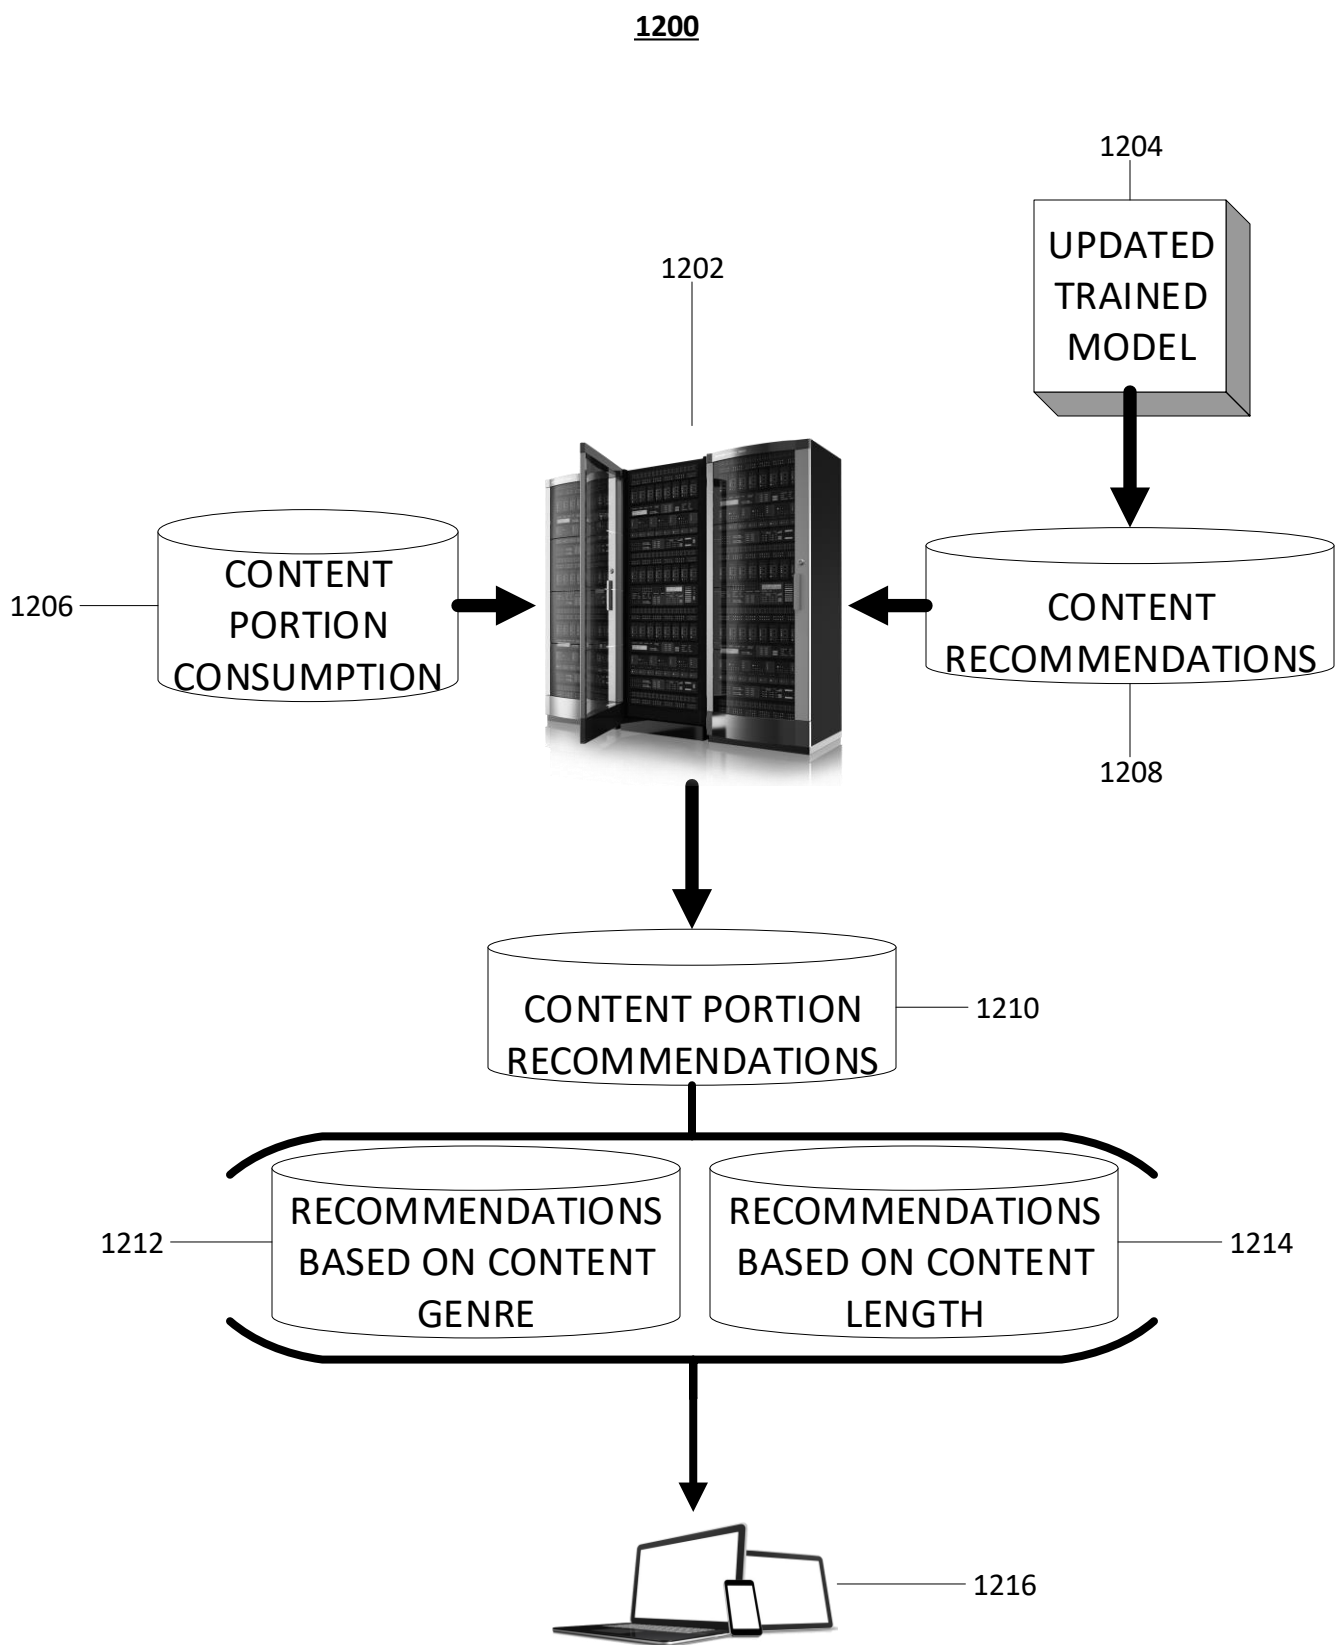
1200

1204

UPDATED TRAINED MODEL

1202

1206

CONTENT PORTION CONSUMPTION

CONTENT RECOMMENDATIONS

1208

CONTENT PORTION RECOMMENDATIONS

1210

1212

RECOMMENDATIONS BASED ON CONTENT GENRE

RECOMMENDATIONS BASED ON CONTENT LENGTH

1214

1216